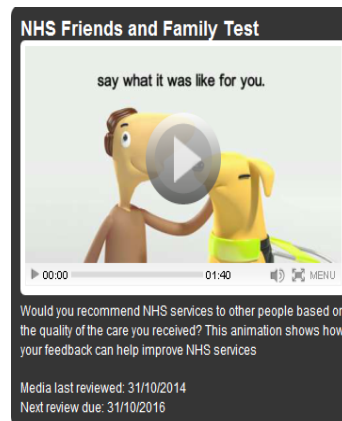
NHS Friends and Family Test

say what it was like for you.

00:00

01:40

MENU

Would you recommend NHS services to other people based on the quality of the care you received? This animation shows how your feedback can help improve NHS services

Media last reviewed: 31/10/2014
Next review due: 31/10/2016